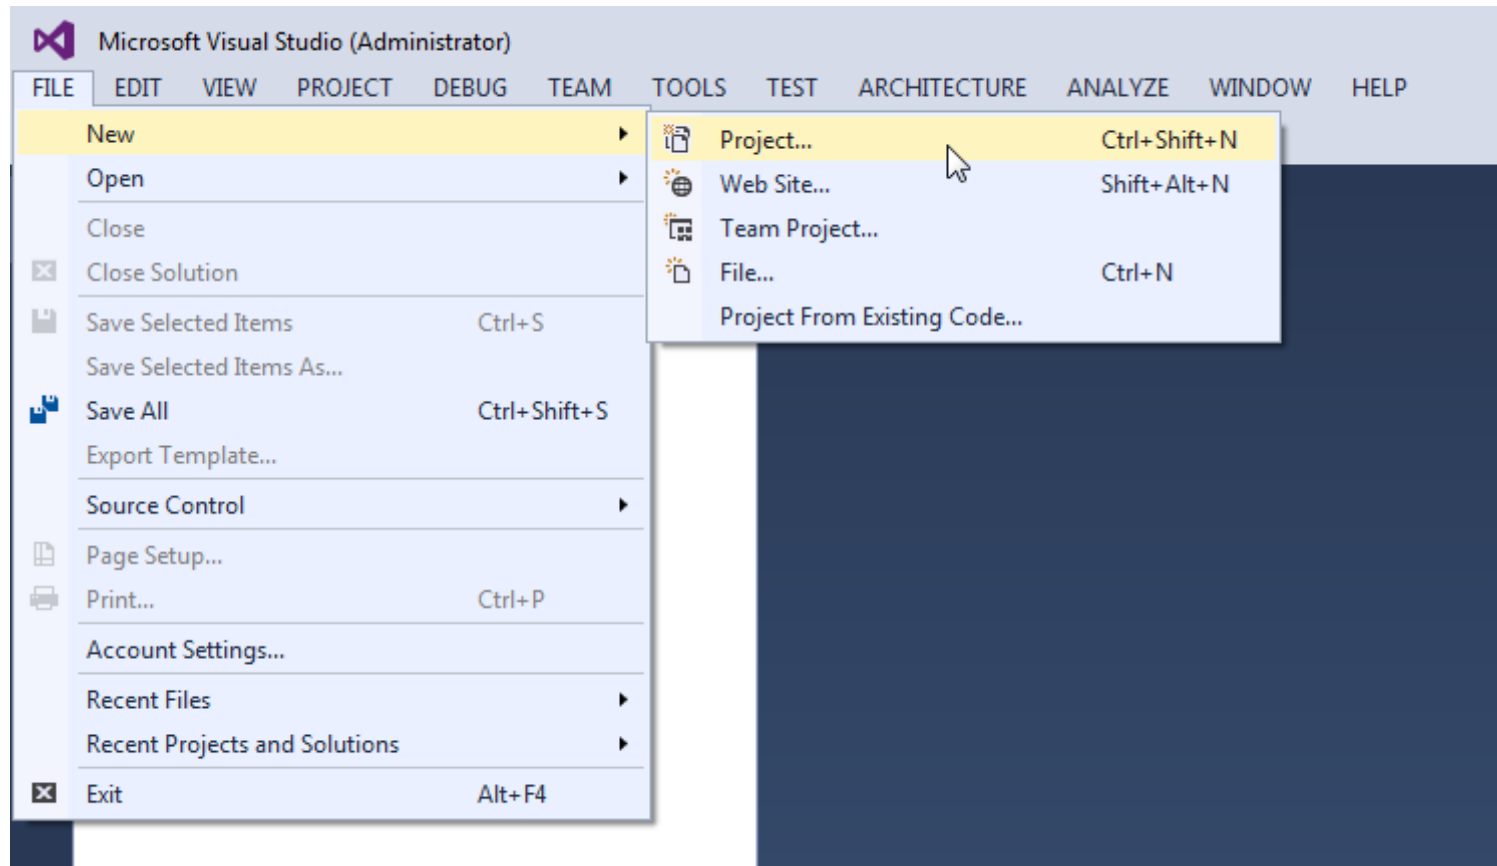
Microsoft Visual Studio (Administrator)

FILE EDIT VIEW PROJECT DEBUG TEAM TOOLS TEST ARCHITECTURE ANALYZE WINDOW HELP

New
Open
Close
Close Solution
Save Selected Items Ctrl+S
Save Selected Items As...
Save All Ctrl+Shift+S
Export Template...
Source Control
Page Setup...
Print... Ctrl+P
Account Settings...
Recent Files
Recent Projects and Solutions
Exit Alt+F4

Project... Ctrl+Shift+N
Web Site... Shift+Alt+N
Team Project...
File... Ctrl+N
Project From Existing Code...